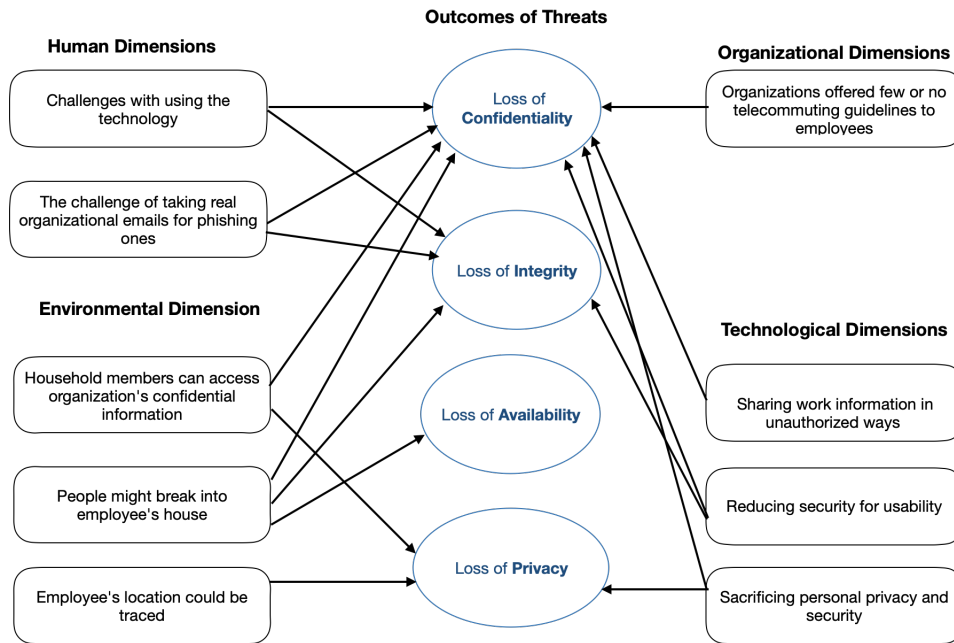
Outcomes of Threats

Human Dimensions

Challenges with using the technology

The challenge of taking real organizational emails for phishing ones

Environmental Dimension

Household members can access organization's confidential information

People might break into employee's house

Employee's location could be traced

Loss of Confidentiality

Loss of Integrity

Loss of Availability

Loss of Privacy

Organizational Dimensions

Organizations offered few or no telecommuting guidelines to employees

Technological Dimensions

Sharing work information in unauthorized ways

Reducing security for usability

Sacrificing personal privacy and security